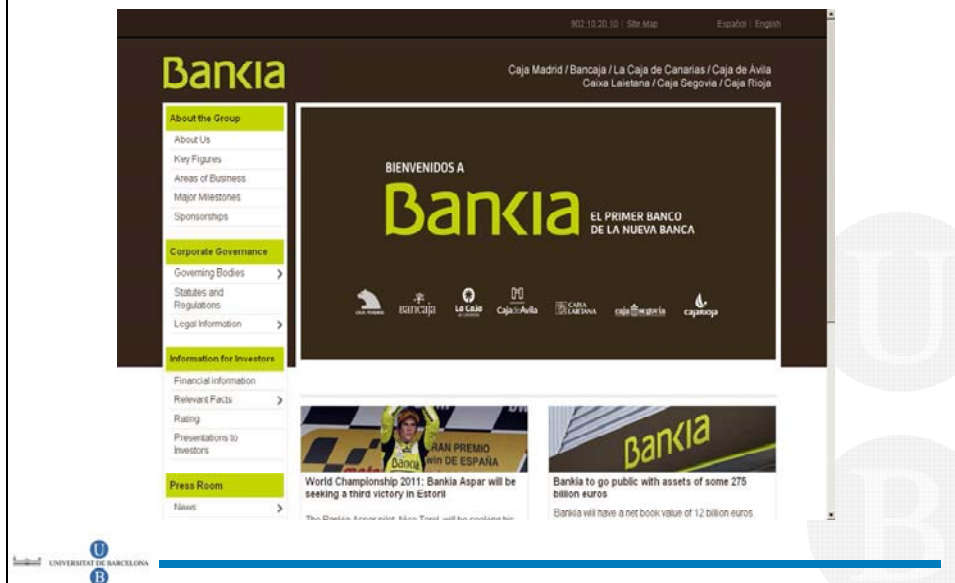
902.10.20.10 | Site Map

Español | English

Bankia

Caja Madrid / Bancaja / La Caja de Canarias / Caja de Avila
Caixa Laietana / Caja Segovia / Caja Rioja

About the Group

About Us

Key Figures

Areas of Business

Major Milestones

Sponsorships

Corporate Governance

Governing Bodies

Statutes and Regulations

Legal Information

Information for Investors

Financial information

Relevant Facts

Rating

Presentations to Investors

Press Room

News

BIENVENIDOS A

Bankia

EL PRIMER BANCO DE LA NUEVA BANCA

Caja Madrid Bancaja La Caja de Canarias CajadeAvila Caixa Laietana caja segovia cajarioja

GRAN PREMIO win DE ESPAÑA

Bankia

World Championship 2011: Bankia Aspar will be seeking a third victory in Estoril

The Bankia Aspar pilot, Nico Terol, will be seeking his

Bankia

Bankia to go public with assets of some 275 billion euros

Bankia will have a net book value of 12 billion euros

UNIVERSITAT DE BARCELONA

U

B